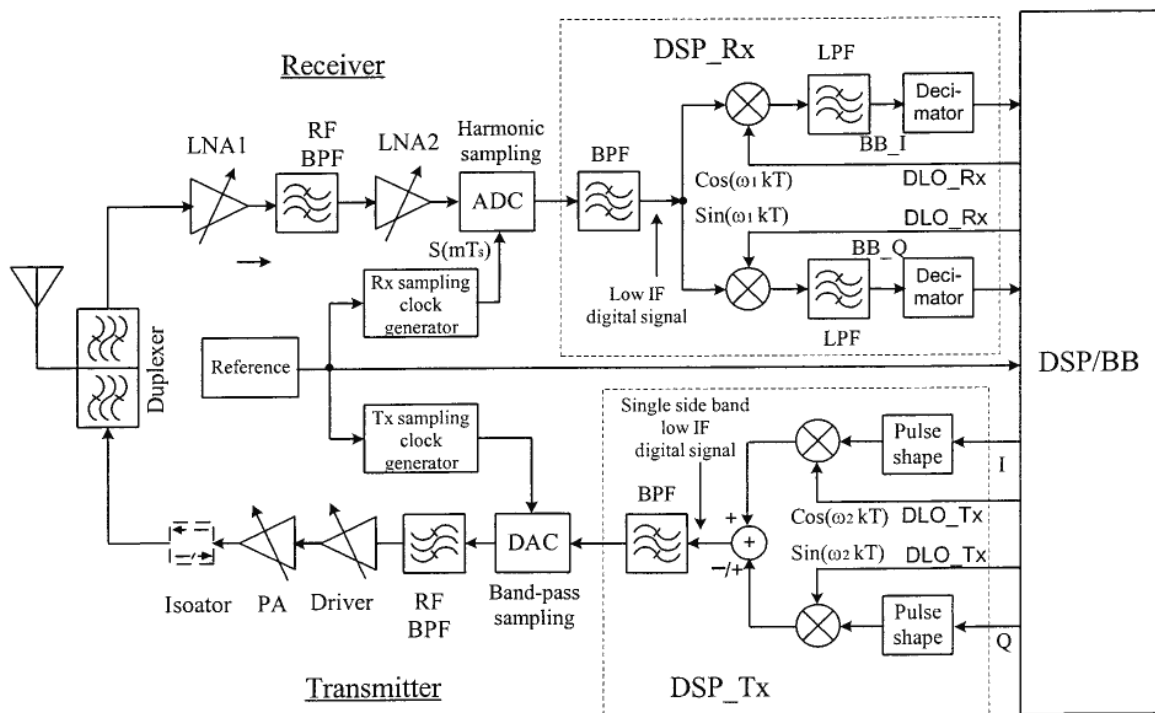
Receiver

DSP_Rx

LNA1

RF BPF

LNA2

Harmonic sampling

ADC

BPF

LPF

Decimator

BB_I

$\text{Cos}(\omega_1 kT)$

DLO_Rx

$\text{Sin}(\omega_1 kT)$

DLO_Rx

BB_Q

Decimator

LPF

$S(mT_s)$

Rx sampling clock generator

Low IF digital signal

Duplexer

Reference

DSP/BB

Tx sampling clock generator

Single side band low IF digital signal

Pulse shape

I

+

$\text{Cos}(\omega_2 kT)$

DLO_Tx

$\text{Sin}(\omega_2 kT)$

DLO_Tx

BPF

DAC

−/+

Pulse shape

Q

Isoator

PA

Driver

RF BPF

Band-pass sampling

Transmitter

DSP_Tx